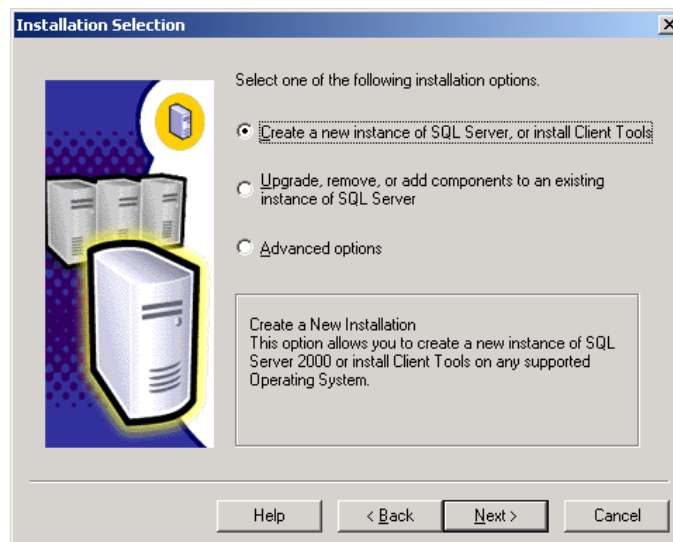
Installation Selection

Select one of the following installation options.

Create a new instance of SQL Server, or install Client Tools

Upgrade, remove, or add components to an existing instance of SQL Server

Advanced options

Create a New Installation
This option allows you to create a new instance of SQL Server 2000 or install Client Tools on any supported Operating System.

Help
< Back
Next >
Cancel